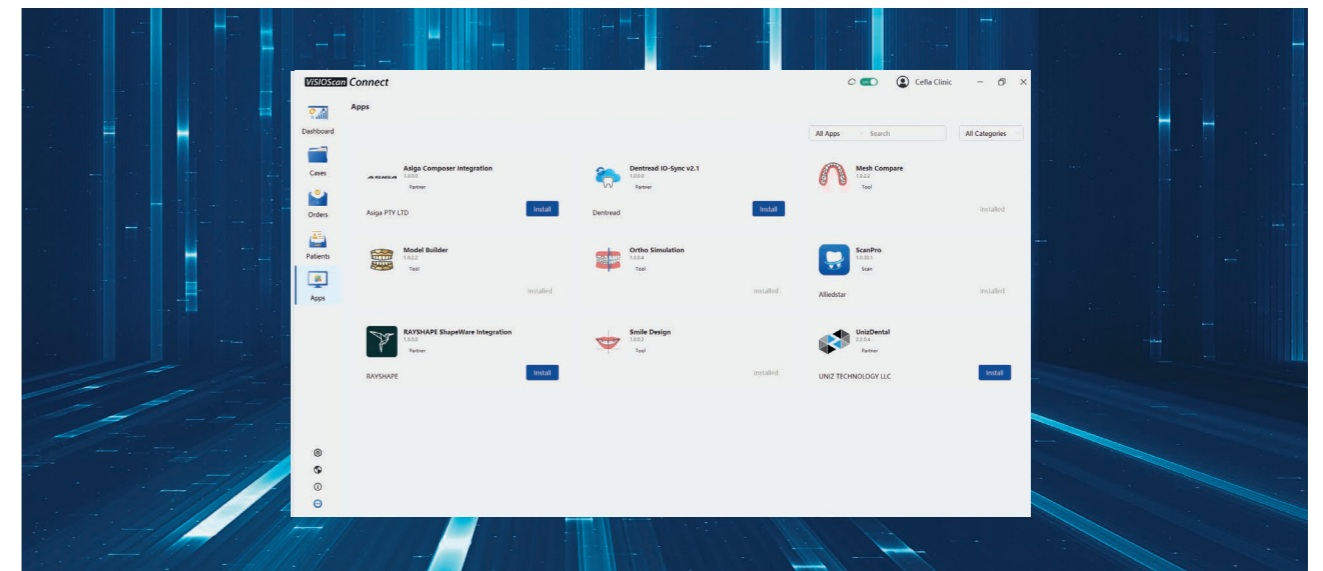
VISIOScan Connect

Cella Clinic

Dashboard
Cases
Orders
Patients
Apps

Apps

All Apps
Search
All Categories

ASIGA
Asigo Composer Integration
1.0.0.0
Partner
Asiga PTY LTD
Install

Dentread IO-Sync v2.1
1.0.0.0
Partner
Dentread
Install

Mesh Compare
1.0.2.2
Tool
Installed

Model Builder
1.0.2.2
Tool
Installed

Ortho Simulation
1.0.0.4
Tool
Installed

ScanPro
1.0.20.1
Scan
Alliedstar
Installed

RAYSHAPE ShapeWare Integration
1.0.0.0
Partner
RAYSHAPE
Install

Smile Design
1.0.0.2
Tool
Installed

UnizDental
2.2.5.4
Partner
UNIZ TECHNOLOGY LLC
Install